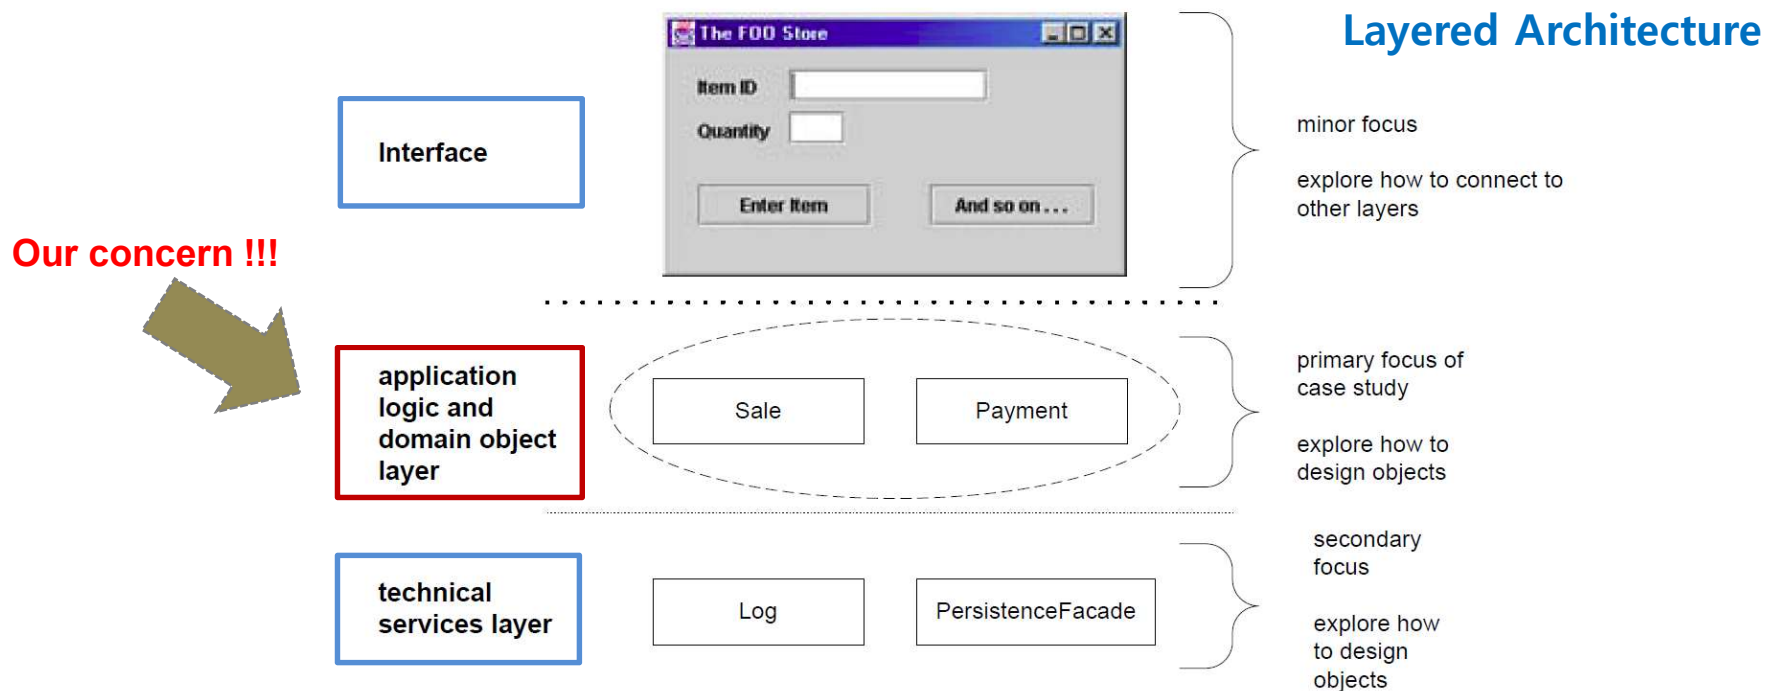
Layered Architecture

The FOO Store

Item ID

Quantity

Enter Item

And so on . . .

Interface

minor focus

explore how to connect to other layers

Our concern !!!

application logic and domain object layer

Sale

Payment

primary focus of case study

explore how to design objects

technical services layer

Log

PersistenceFacade

secondary focus

explore how to design objects